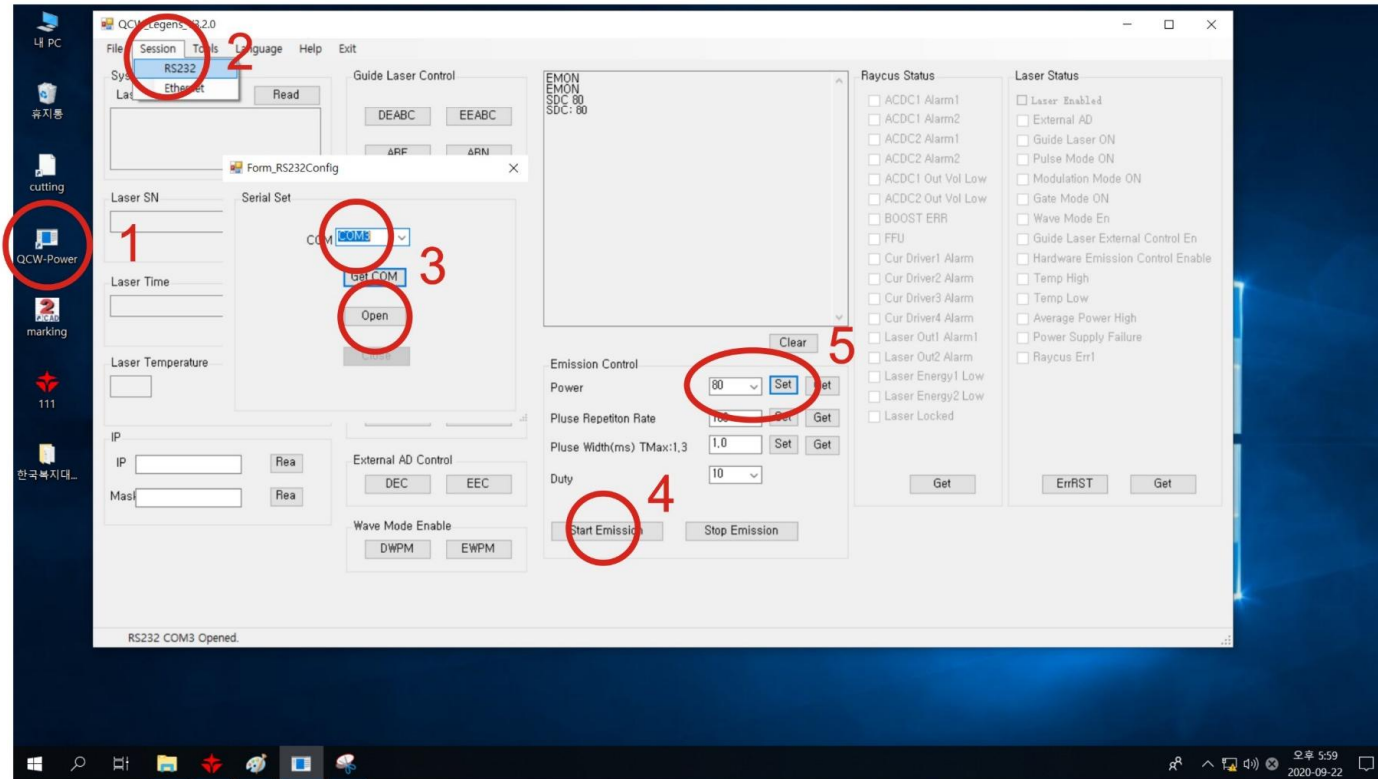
내 PC

휴지통

cutting

QCW-Power

1

marking

111

한국복지대...

QCW_Legens_V3.2.0

File Session Tools Language Help Exit

RS232
Ethernet

2

Sys
Las

Read

Laser SN

Laser Time

Laser Temperature

IP

IP Rea

Mask Rea

Guide Laser Control

DEABC EEABC

ABE ABN

External AD Control

DEC EEC

Wave Mode Enable

DWPM EWPM

Form_RS232Config

Serial Set

COM COM3

3

Get COM

Open

Close

EMON
EMON
SDC 80
SDC: 80

Clear

5

Emission Control

Power 80 Set Get

Pluse Repetiton Rate 100 Set Get

Pluse Width(ms) TMax:1,3 1,0 Set Get

Duty 10

4

Start Emission Stop Emission

Raycus Status

ACDC1 Alarm1
ACDC1 Alarm2
ACDC2 Alarm1
ACDC2 Alarm2
ACDC1 Out Vol Low
ACDC2 Out Vol Low
BOOST ERR
FFU
Cur Driver1 Alarm
Cur Driver2 Alarm
Cur Driver3 Alarm
Cur Driver4 Alarm
Laser Out1 Alarm1
Laser Out2 Alarm
Laser Energy1 Low
Laser Energy2 Low
Laser Locked

Get

Laser Status

Laser Enabled
External AD
Guide Laser ON
Pulse Mode ON
Modulation Mode ON
Gate Mode ON
Wave Mode En
Guide Laser External Control En
Hardware Emission Control Enable
Temp High
Temp Low
Average Power High
Power Supply Failure
Raycus Err1

ErrRST Get

RS232 COM3 Opened.

오후 5:59
2020-09-22